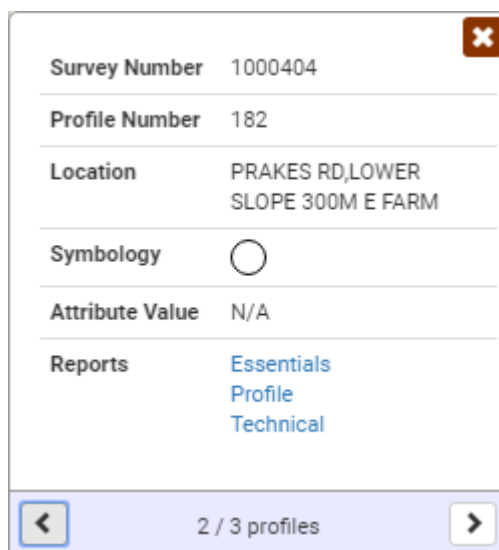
| Survey Number | 1000404 |
|---|---|
| Profile Number | 182 |
| Location | PRAKES RD,LOWER SLOPE 300M E FARM |
| Symbology | ◯ |
| Attribute Value | N/A |
| Reports | Essentials<br>Profile<br>Technical |

<

2 / 3 profiles

>